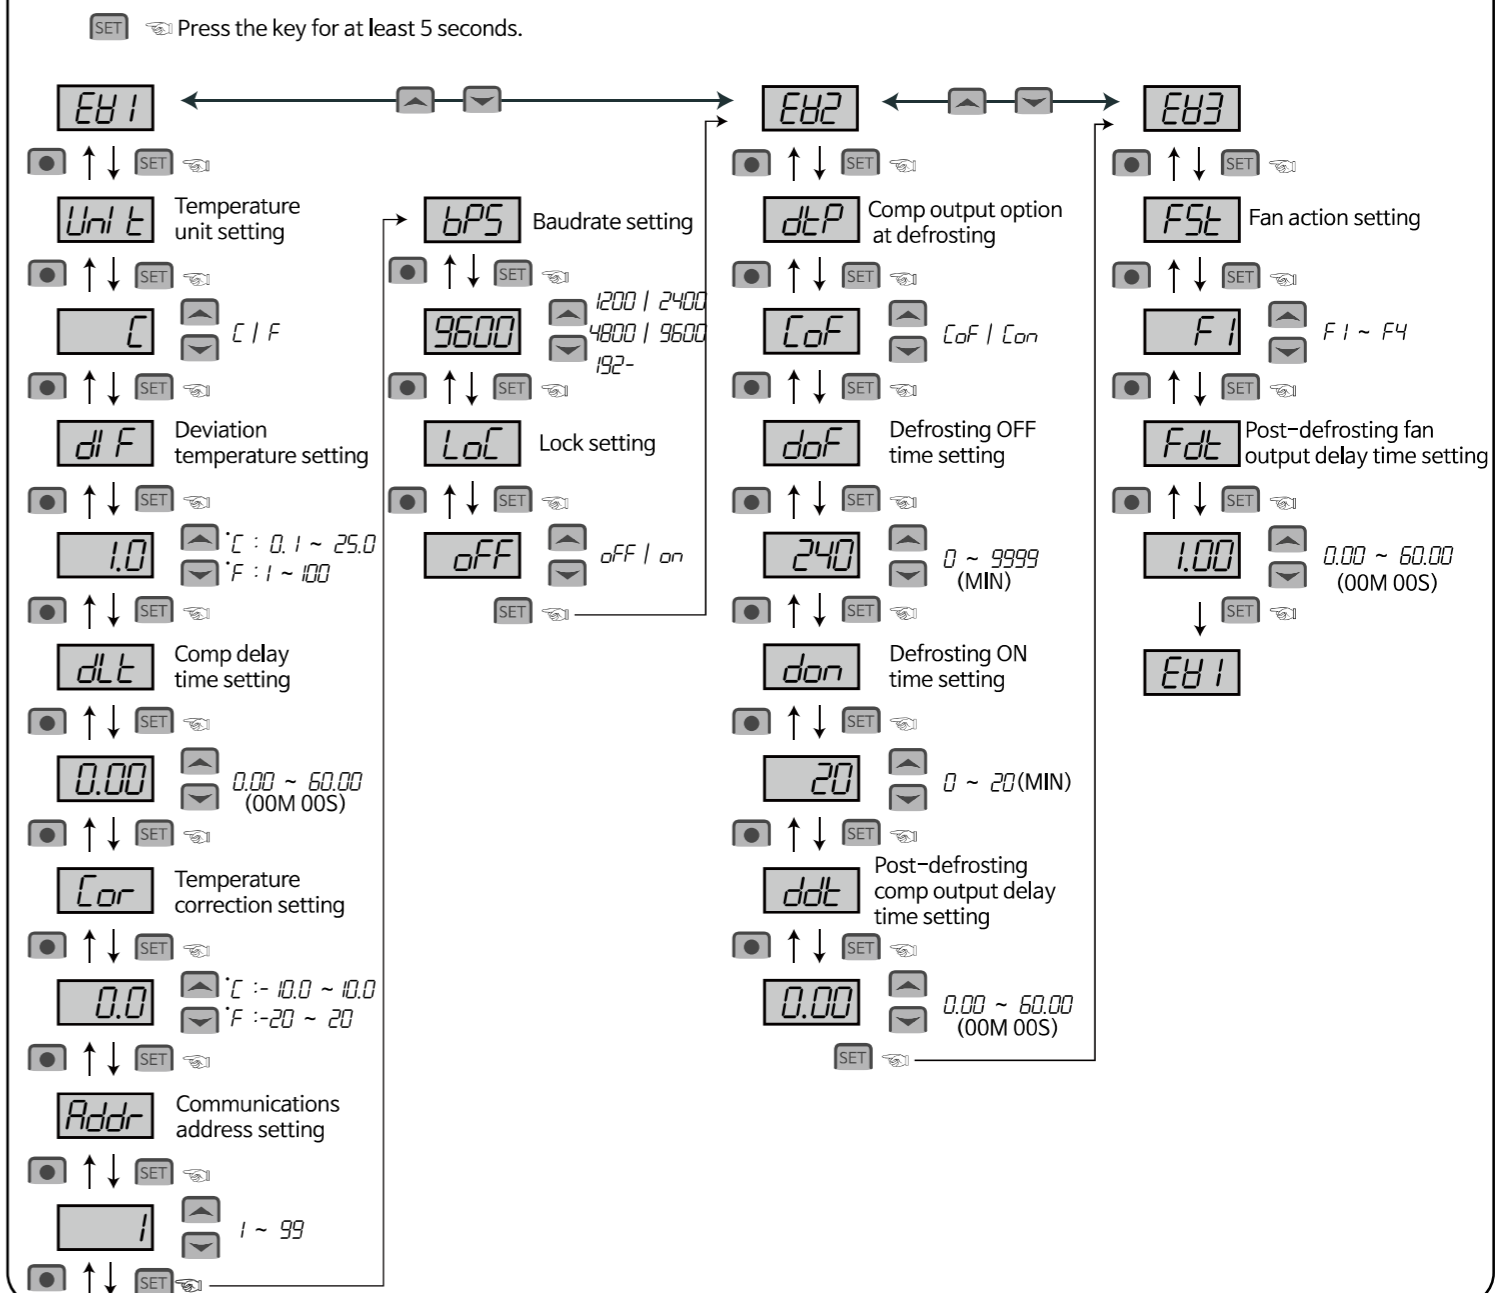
SET Press the key for at least 5 seconds.

EU1

SET

Unit Temperature unit setting

SET

C

C / F

SET

dIF Deviation temperature setting

SET

1.0

°C : 0.1 ~ 25.0
°F : 1 ~ 100

SET

dLt Comp delay time setting

SET

0.00

0.00 ~ 60.00 (00M 00S)

SET

Cor Temperature correction setting

SET

0.0

°C :- 10.0 ~ 10.0
°F :-20 ~ 20

SET

Addr Communications address setting

SET

1

1 ~ 99

SET

bPS Baudrate setting

SET

9600

1200 / 2400
4800 / 9600
192-

SET

LoC Lock setting

SET

oFF

oFF / on

SET

EU2

SET

dtP Comp output option at defrosting

SET

CoF

CoF / Con

SET

doF Defrosting OFF time setting

SET

240

0 ~ 9999 (MIN)

SET

don Defrosting ON time setting

SET

20

0 ~ 20(MIN)

SET

ddt Post-defrosting comp output delay time setting

SET

0.00

0.00 ~ 60.00 (00M 00S)

SET

EU3

SET

FSt Fan action setting

SET

F1

F1 ~ F4

SET

Fdt Post-defrosting fan output delay time setting

SET

1.00

0.00 ~ 60.00 (00M 00S)

SET

EU1